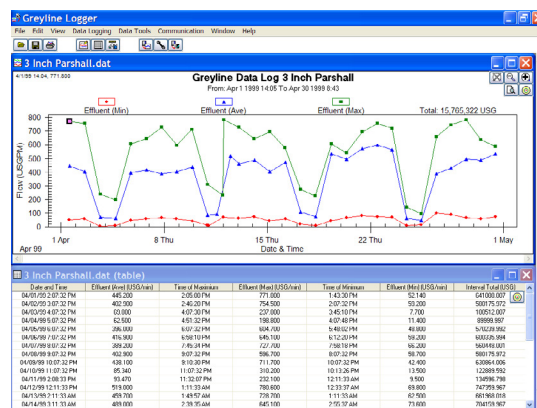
Greyline Logger

File Edit View Data Logging Data Tools Communication Window Help

3 Inch Parshall.dat

4/1/99 14:04, 771.800

Greyline Data Log 3 Inch Parshall

From: Apr 1 1999 14:05 To Apr 30 1999 8:43

Effluent (Min)

Effluent (Ave)

Effluent (Max)

Total: 15,765,322 USG

Flow (USGPM)

800
700
600
500
400
300
200
100
0

1 Apr
8 Thu
15 Thu
22 Thu
1 May

Apr 99

Date & Time

3 Inch Parshall.dat (table)

| Date and Time | Effluent (Ave) (USG/min) | Time of Maximum | Effluent (Max) (USG/min) | Time of Minimum | Effluent (Min) (USG/min) | Interval Total (USG) |
|---|---|---|---|---|---|---|
| 04/01/99 2:07:32 PM | 445.200 | 2:05:00 PM | 771.800 | 1:43:30 PM | 52.140 | 641000.007 |
| 04/02/99 2:07:32 PM | 402.900 | 2:46:20 PM | 754.500 | 2:07:32 PM | 53.200 | 580175.972 |
| 04/03/99 4:07:32 PM | 83.000 | 4:07:32 PM | 237.800 | 3:45:10 PM | 7.700 | 100512.007 |
| 04/04/99 5:07:32 PM | 62.500 | 4:51:32 PM | 198.800 | 4:07:48 PM | 11.400 | 89999.997 |
| 04/05/99 6:07:32 PM | 396.000 | 6:07:32 PM | 604.700 | 5:48:02 PM | 49.900 | 570239.992 |
| 04/06/99 7:07:32 PM | 416.900 | 6:58:10 PM | 645.100 | 6:12:20 PM | 59.200 | 600335.994 |
| 04/07/99 8:07:32 PM | 389.200 | 7:45:34 PM | 727.700 | 7:58:18 PM | 66.200 | 560448.001 |
| 04/08/99 9:07:32 PM | 402.900 | 9:07:32 PM | 596.700 | 8:07:32 PM | 58.700 | 580175.972 |
| 04/09/99 10:07:32 PM | 438.100 | 9:10:30 PM | 711.700 | 10:07:32 PM | 42.400 | 630864.006 |
| 04/10/99 11:07:32 PM | 85.340 | 11:07:32 PM | 310.200 | 10:13:26 PM | 13.500 | 122889.592 |
| 04/11/99 0:08:33 PM | 93.470 | 11:32:07 PM | 232.100 | 12:11:33 AM | 9.500 | 134596.798 |
| 04/12/99 12:11:33 AM | 519.000 | 1:11:33 AM | 780.600 | 12:33:37 AM | 69.800 | 747359.967 |
| 04/13/99 2:11:33 AM | 459.700 | 1:49:57 AM | 728.700 | 1:11:33 AM | 62.500 | 661968.018 |
| 04/14/99 3:11:33 AM | 489.000 | 2:39:35 AM | 645.100 | 2:55:37 AM | 73.600 | 704159.967 |